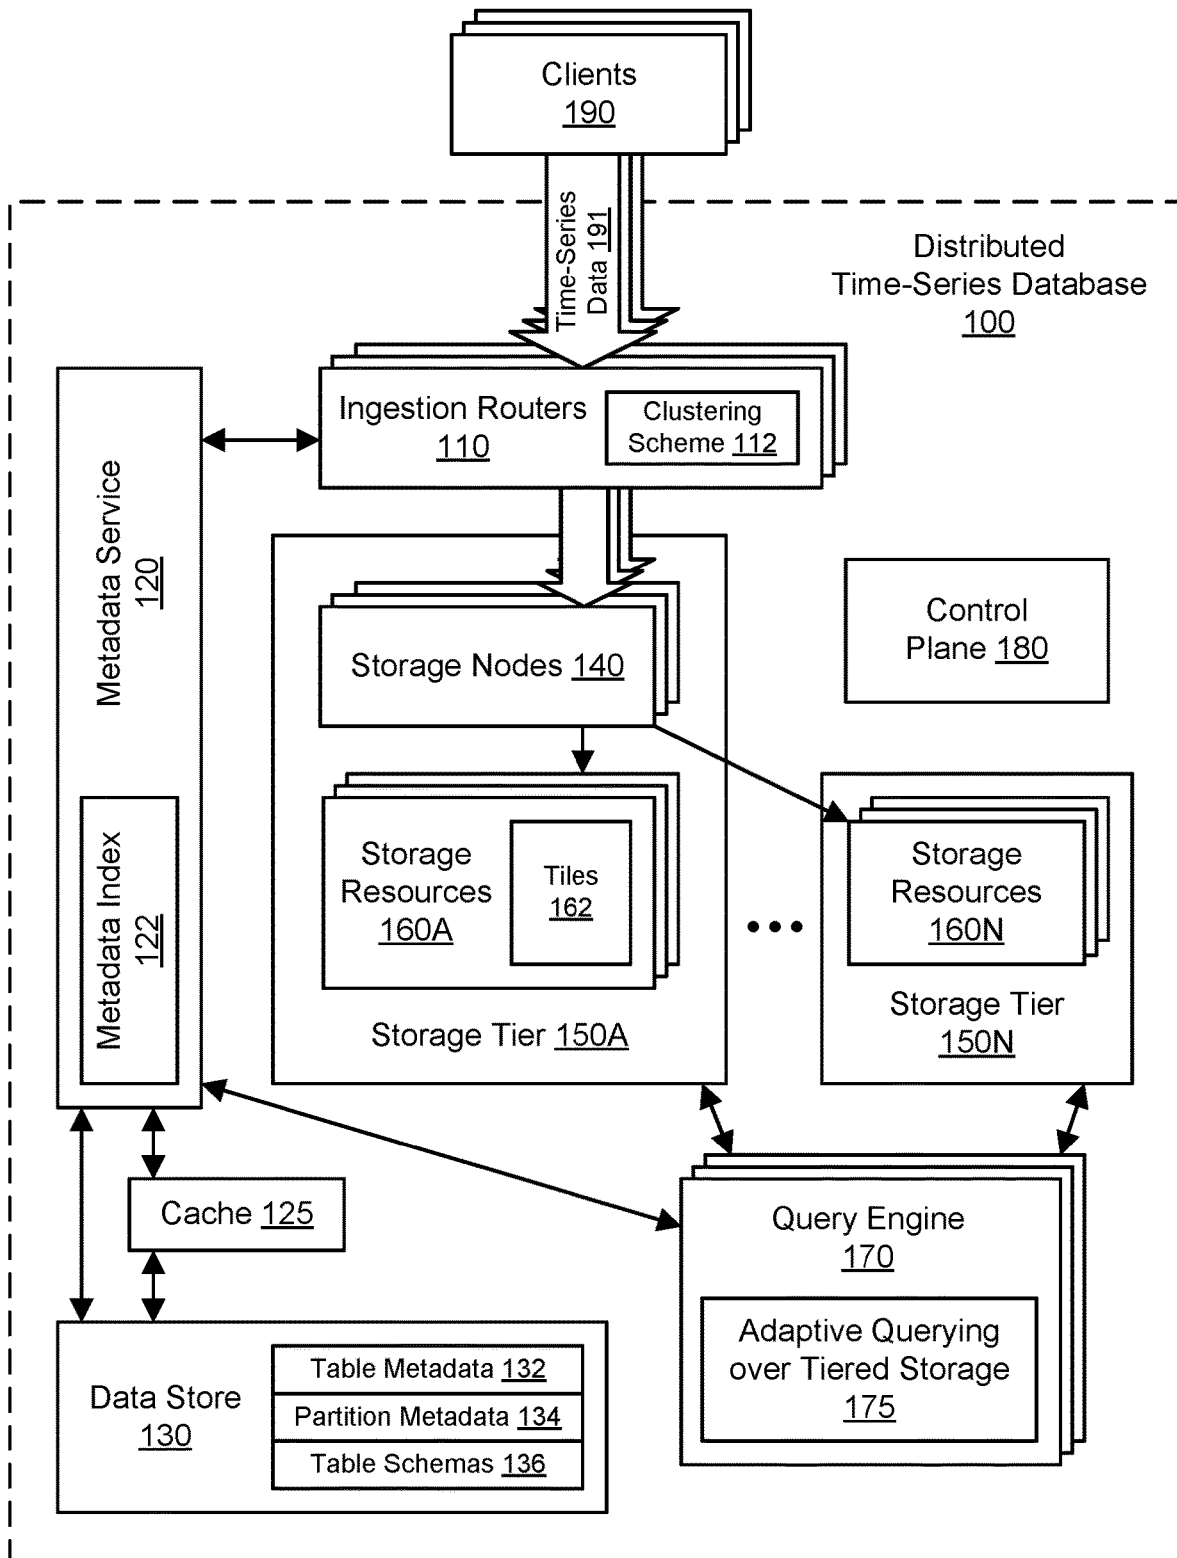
Clients
190

Time-Series Data 191

Distributed Time-Series Database
100

Ingestion Routers
110

Clustering Scheme 112

Metadata Service
120

Metadata Index
122

Storage Nodes 140

Control Plane 180

Storage Resources
160A

Tiles
162

Storage Tier 150A

Storage Resources
160N

Storage Tier
150N

Cache 125

Query Engine
170

Adaptive Querying over Tiered Storage
175

Data Store
130

| Table Metadata 132 |
|---|
| Partition Metadata 134 |
| Table Schemas 136 |